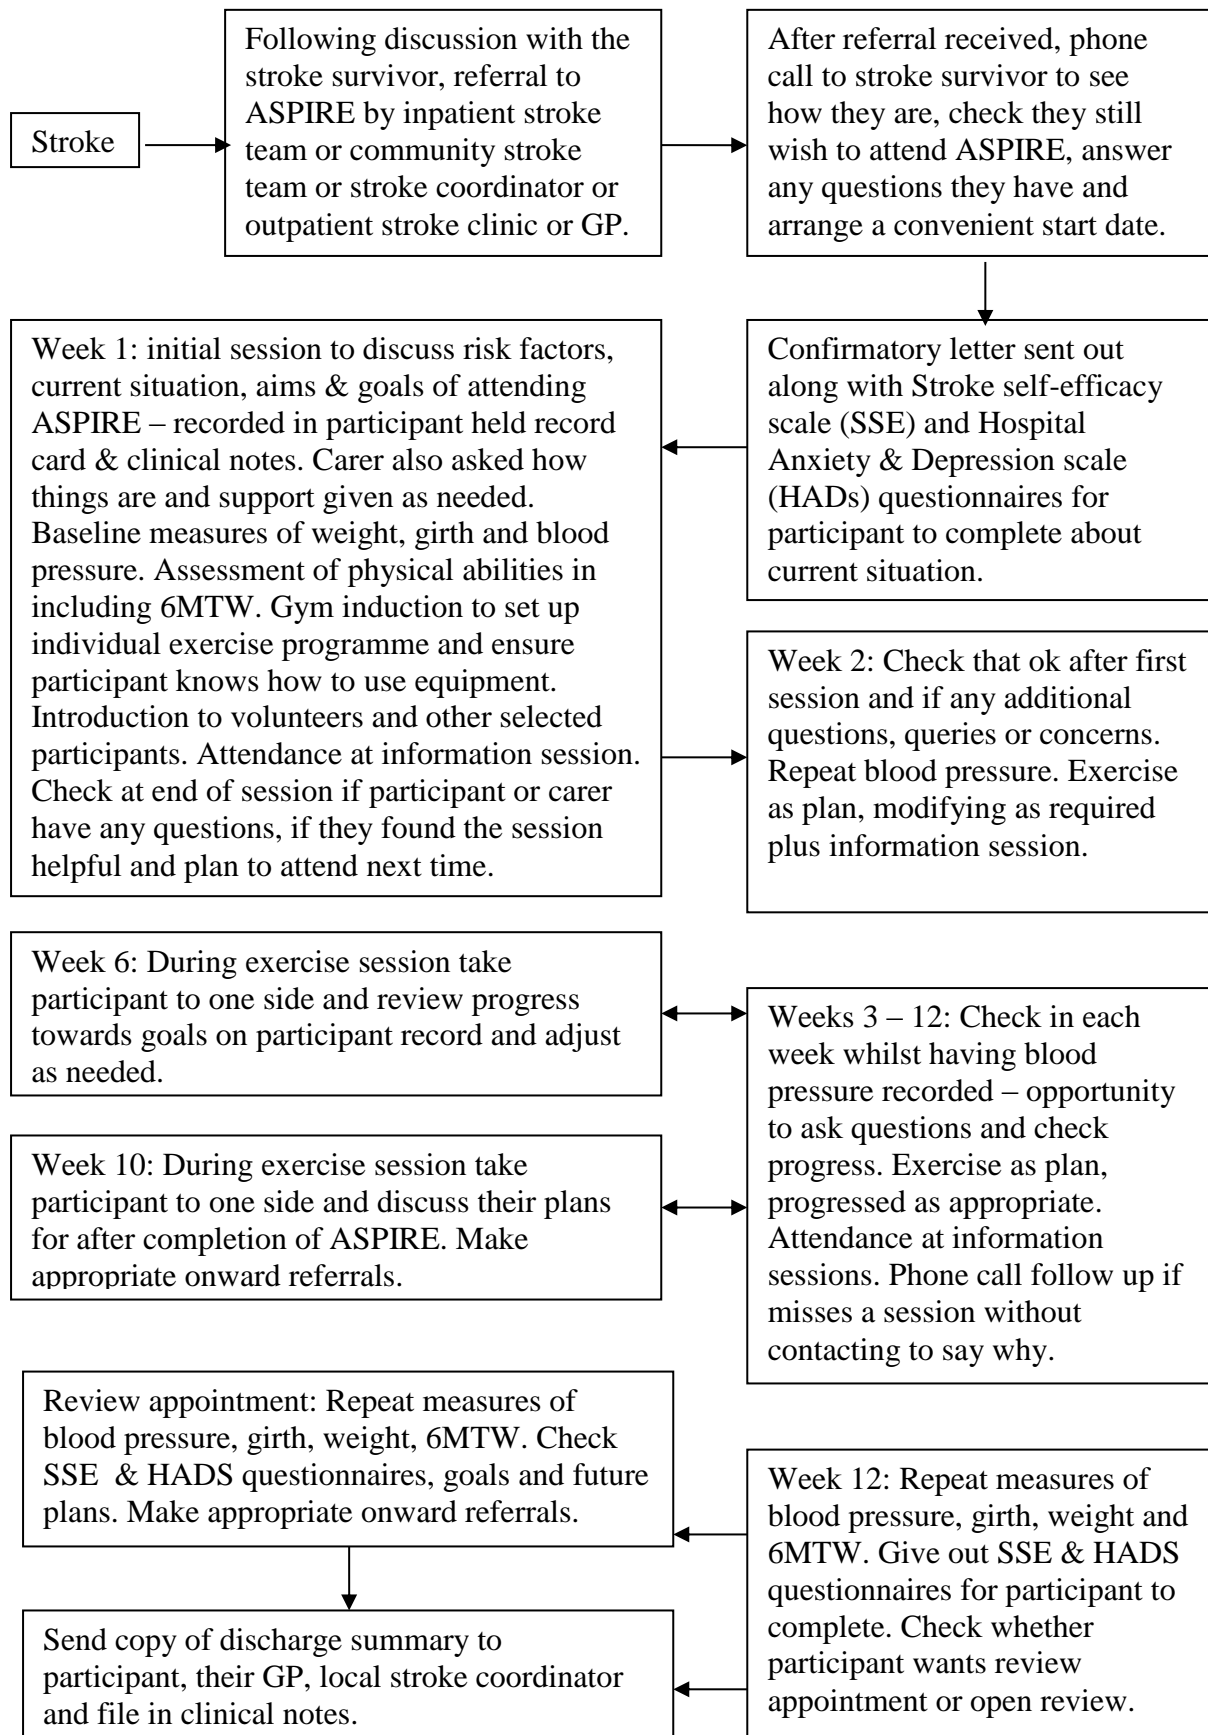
Stroke

Following discussion with the stroke survivor, referral to ASPIRE by inpatient stroke team or community stroke team or stroke coordinator or outpatient stroke clinic or GP.

After referral received, phone call to stroke survivor to see how they are, check they still wish to attend ASPIRE, answer any questions they have and arrange a convenient start date.

Confirmatory letter sent out along with Stroke self-efficacy scale (SSE) and Hospital Anxiety & Depression scale (HADs) questionnaires for participant to complete about current situation.

Week 1: initial session to discuss risk factors, current situation, aims & goals of attending ASPIRE – recorded in participant held record card & clinical notes. Carer also asked how things are and support given as needed. Baseline measures of weight, girth and blood pressure. Assessment of physical abilities in including 6MTW. Gym induction to set up individual exercise programme and ensure participant knows how to use equipment. Introduction to volunteers and other selected participants. Attendance at information session. Check at end of session if participant or carer have any questions, if they found the session helpful and plan to attend next time.

Week 2: Check that ok after first session and if any additional questions, queries or concerns. Repeat blood pressure. Exercise as plan, modifying as required plus information session.

Week 6: During exercise session take participant to one side and review progress towards goals on participant record and adjust as needed.

Weeks 3 – 12: Check in each week whilst having blood pressure recorded – opportunity to ask questions and check progress. Exercise as plan, progressed as appropriate. Attendance at information sessions. Phone call follow up if misses a session without contacting to say why.

Week 10: During exercise session take participant to one side and discuss their plans for after completion of ASPIRE. Make appropriate onward referrals.

Review appointment: Repeat measures of blood pressure, girth, weight, 6MTW. Check SSE & HADS questionnaires, goals and future plans. Make appropriate onward referrals.

Week 12: Repeat measures of blood pressure, girth, weight and 6MTW. Give out SSE & HADS questionnaires for participant to complete. Check whether participant wants review appointment or open review.

Send copy of discharge summary to participant, their GP, local stroke coordinator and file in clinical notes.